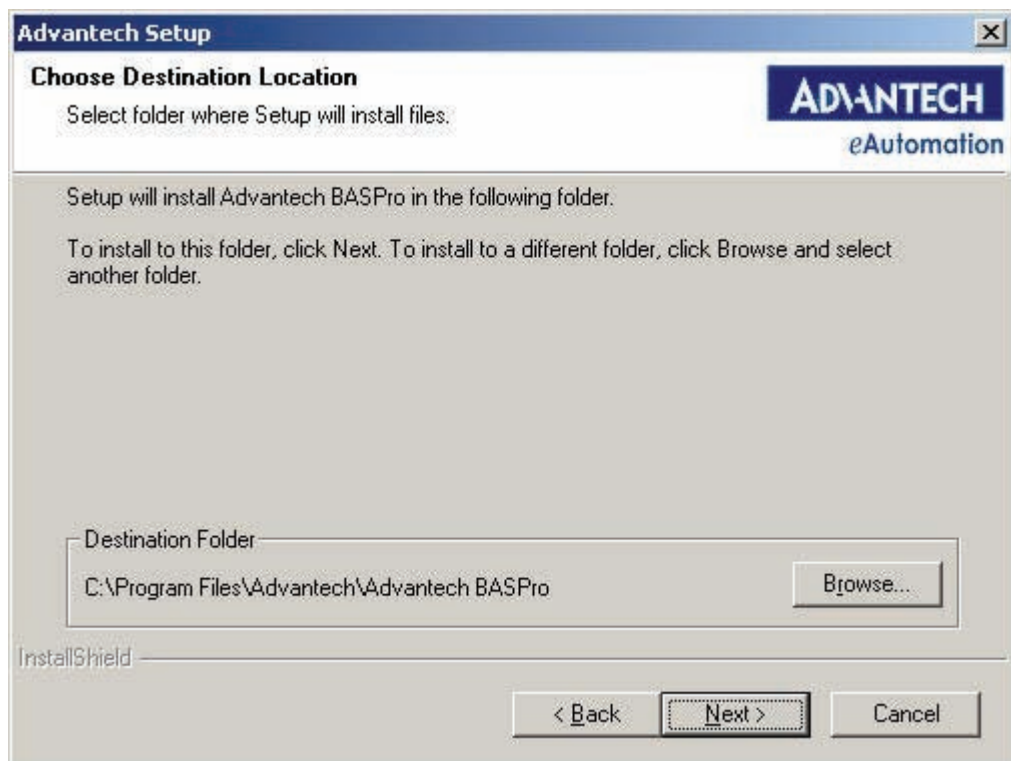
Advantech Setup

Choose Destination Location

Select folder where Setup will install files.

ADVANTECH
eAutomation

Setup will install Advantech BASPro in the following folder.

To install to this folder, click Next. To install to a different folder, click Browse and select another folder.

Destination Folder

C:\Program Files\Advantech\Advantech BASPro

Browse...

InstallShield

< Back

Next >

Cancel